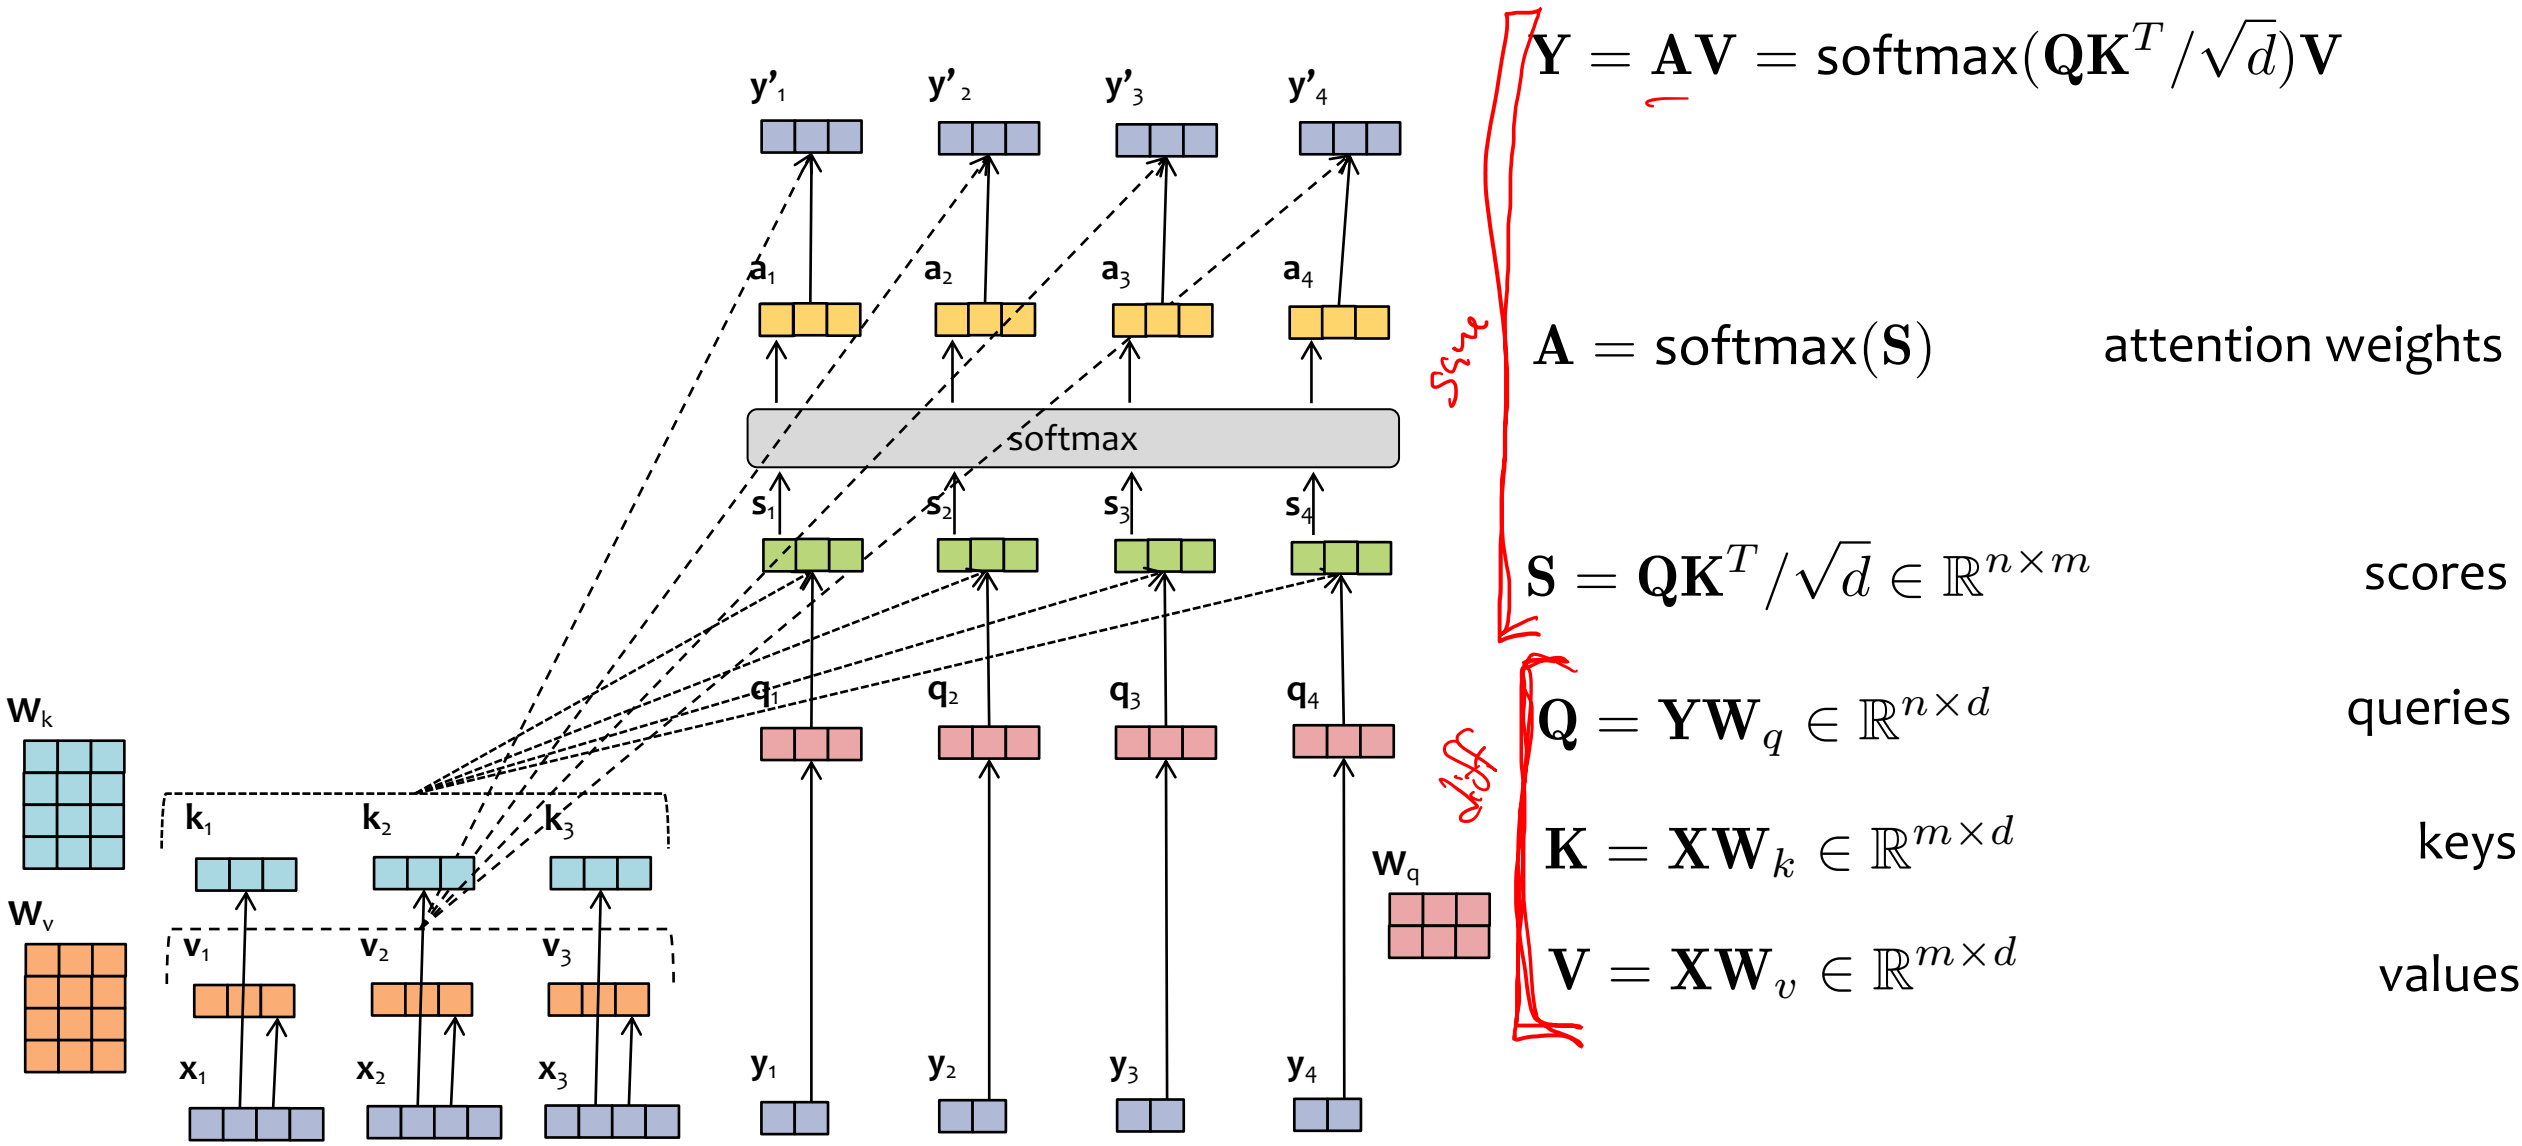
$\mathbf{Y} = \mathbf{AV} = \text{softmax}(\mathbf{QK}^T/\sqrt{d})\mathbf{V}$

$\mathbf{A} = \text{softmax}(\mathbf{S})$ attention weights

$\mathbf{S} = \mathbf{QK}^T/\sqrt{d} \in \mathbb{R}^{n \times m}$ scores

$\mathbf{Q} = \mathbf{YW}_q \in \mathbb{R}^{n \times d}$ queries

$\mathbf{K} = \mathbf{XW}_k \in \mathbb{R}^{m \times d}$ keys

$\mathbf{V} = \mathbf{XW}_v \in \mathbb{R}^{m \times d}$ values

Same

diff

y'$_1$ y'$_2$ y'$_3$ y'$_4$

a$_1$ a$_2$ a$_3$ a$_4$

softmax

s$_1$ s$_2$ s$_3$ s$_4$

q$_1$ q$_2$ q$_3$ q$_4$

W$_k$

k$_1$ k$_2$ k$_3$

W$_v$

v$_1$ v$_2$ v$_3$

W$_q$

x$_1$ x$_2$ x$_3$

y$_1$ y$_2$ y$_3$ y$_4$